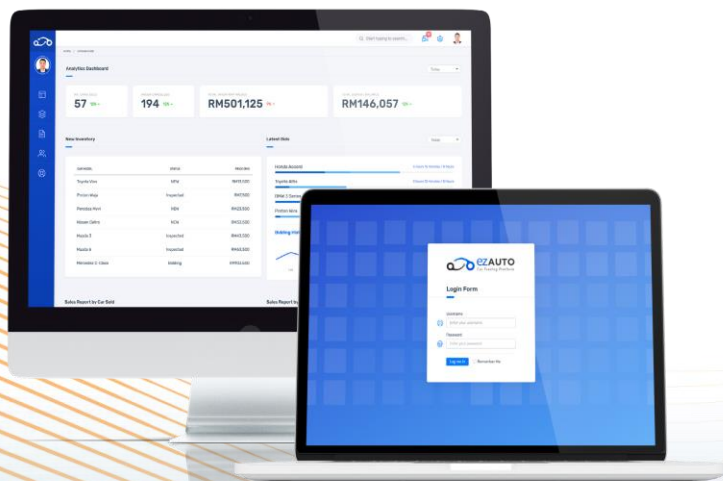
Start typing to search...

Analytics Dashboard

Today

57

194

RM501,125

RM146,057

New Inventory

Latest Bids

Toyota Vios

Proton Waja

Perodua Myvi

Nissan Cefiro

Mazda 3

Mazda 6

Mercedes C-Class

Honda Accord

Toyota Alfa

BMW 3 Series

Proton Wira

Bidding

Sales Report by Car Sold

Sales Report by

ezAUTO

Car Trading Platform

Login Form

Username

Enter your username

Password

Enter your password

Log me in

Remember Me